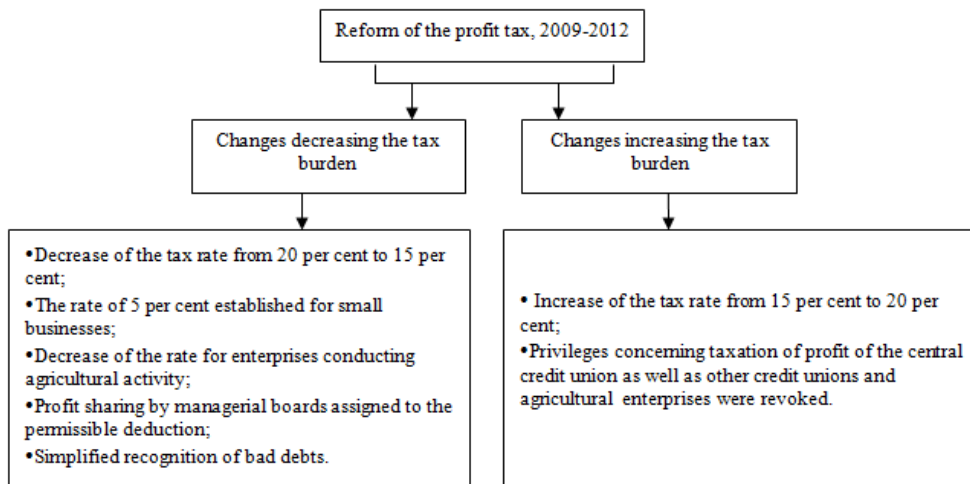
Reform of the profit tax, 2009-2012

Changes decreasing the tax burden

Changes increasing the tax burden

•Decrease of the tax rate from 20 per cent to 15 per cent;
•The rate of 5 per cent established for small businesses;
•Decrease of the rate for enterprises conducting agricultural activity;
•Profit sharing by managerial boards assigned to the permissible deduction;
•Simplified recognition of bad debts.

• Increase of the tax rate from 15 per cent to 20 per cent;
•Privileges concerning taxation of profit of the central credit union as well as other credit unions and agricultural enterprises were revoked.